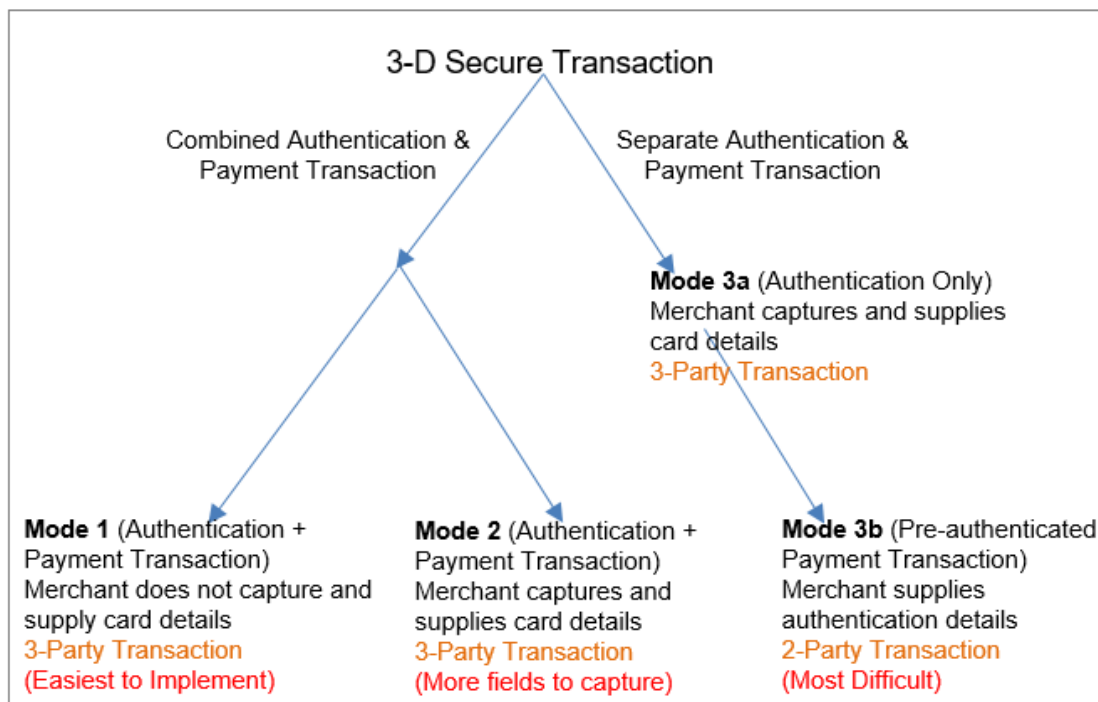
3-D Secure Transaction

Combined Authentication & Payment Transaction

Separate Authentication & Payment Transaction

**Mode 3a** (Authentication Only)
Merchant captures and supplies card details
3-Party Transaction

**Mode 1** (Authentication + Payment Transaction)
Merchant does not capture and supply card details
3-Party Transaction
(Easiest to Implement)

**Mode 2** (Authentication + Payment Transaction)
Merchant captures and supplies card details
3-Party Transaction
(More fields to capture)

**Mode 3b** (Pre-authenticated Payment Transaction)
Merchant supplies authentication details
2-Party Transaction
(Most Difficult)